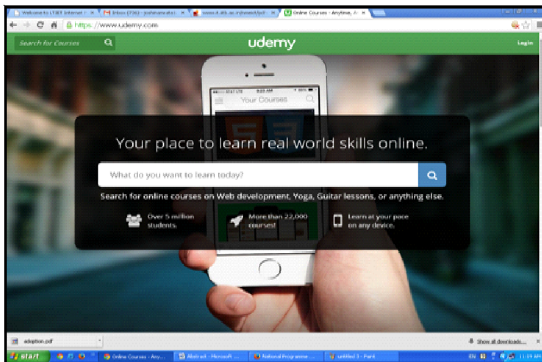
Welcome to (TBD) Internet | Inbox (736) - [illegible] | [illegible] | Online Courses - Anytime, A

https://www.udemy.com

Search for Courses

udemy

Login

Your Courses

Your place to learn real world skills online.

What do you want to learn today?

Search for online courses on Web development, Yoga, Guitar lessons, or anything else.

Over 5 million students.

More than 22,000 courses!

Learn at your pace on any device.

adoption.pdf

Show all downloads...

start

Online Courses - Any...

Abstract - Microsoft ...

National Programme ...

untitled 2 - Paint